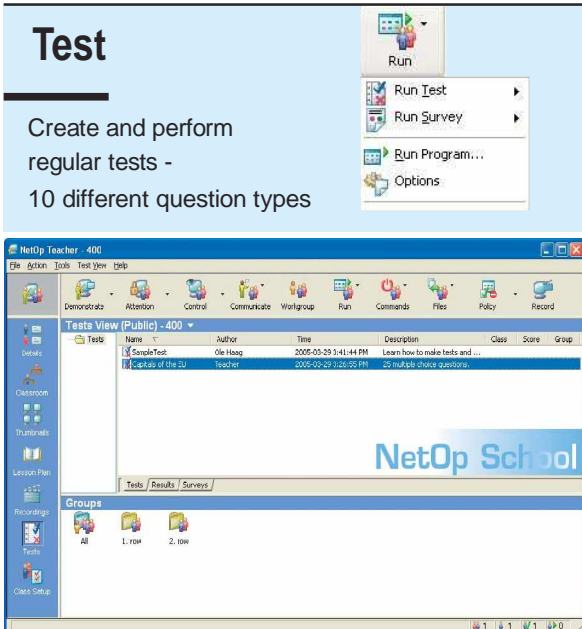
Test

Create and perform regular tests - 10 different question types

Run

Run Test

Run Survey

Run Program...

Options

NetOp Teacher - 400

File Action Tools Test View Help

Demonstrate Attention Control Communicate Workgroup Run Commands Files Policy Record

Tests View (Public) - 400

Tests

| Name | Author | Time | Description | Class | Score | Group |
|---|---|---|---|---|---|---|
| SampleTest | Ole Haag | 2005-03-29 3:41:44 PM | Learn how to make tests and ... | | | |
| Capitals of the EU | Teacher | 2005-03-29 3:26:55 PM | 25 multiple choice questions. | | | |

NetOp School

Tests Results Surveys

Details

Classroom

Thumbnails

Lesson Plan

Recordings

Tests

Class Setup

Groups

All

1. row

2. row

1 1 1 0